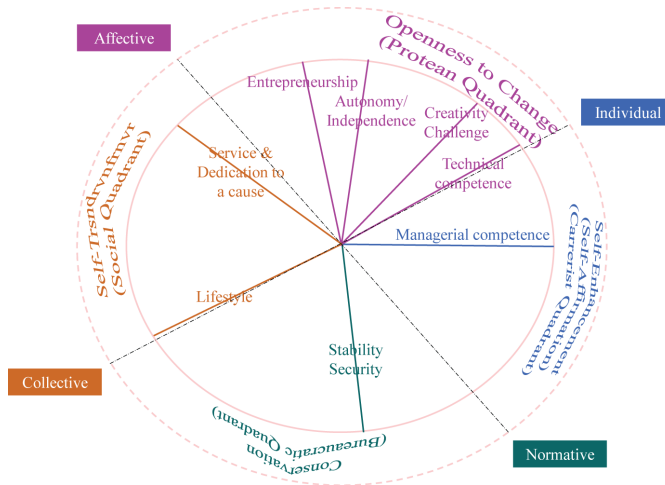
Affective

Openness to Change (Protean Quadrant)

Individual

Entrepreneurship

Autonomy/ Independence

Creativity Challenge

Technical competence

Service & Dedication to a cause

Self-Trsndrvnfmvr (Social Quadrant)

Managerial competence

Self-Enhancement (Self-Affirmation) (Carrerist Quadrant)

Lifestyle

Stability Security

Collective

Conservation (Bureaucratic Quadrant)

Normative